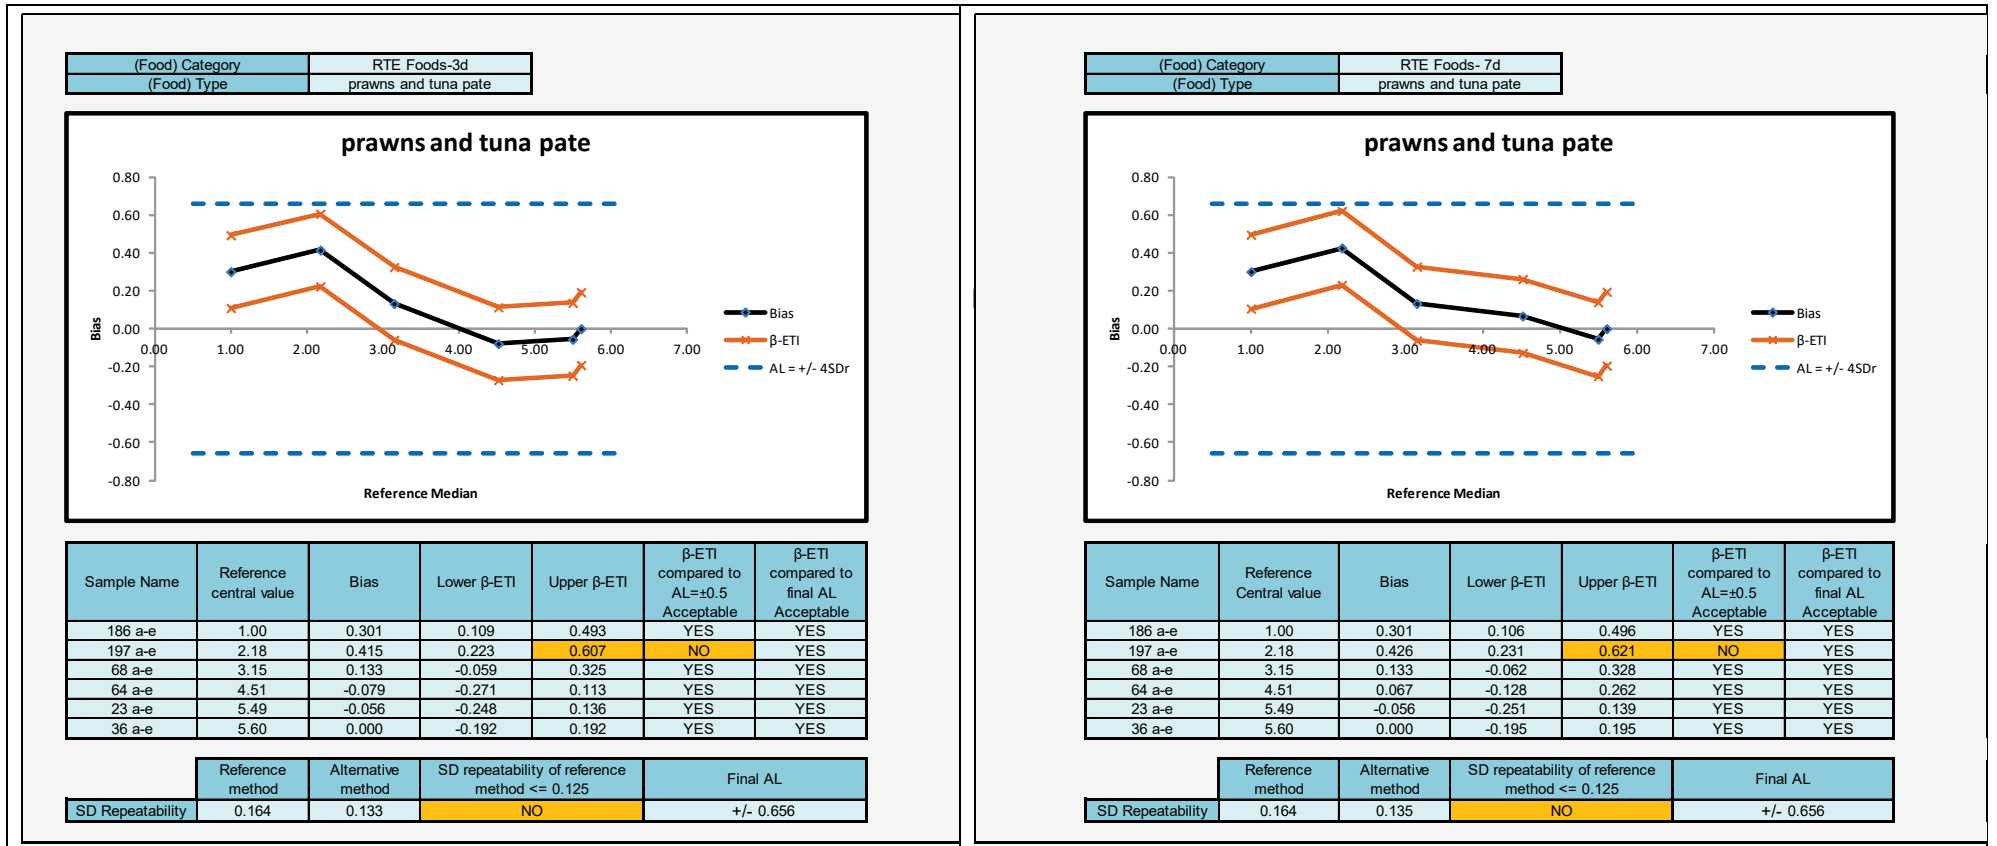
| (Food) Category | RTE Foods-3d |
|---|---|
| (Food) Type | prawns and tuna pate |

prawns and tuna pate

0.80
0.60
0.40
0.20
0.00
-0.20
-0.40
-0.60
-0.80

Bias

0.00 1.00 2.00 3.00 4.00 5.00 6.00 7.00

Reference Median

Bias
β-ETI
AL = +/- 4SDr

| Sample Name | Reference central value | Bias | Lower β-ETI | Upper β-ETI | β-ETI compared to AL=±0.5 Acceptable | β-ETI compared to final AL Acceptable |
|---|---|---|---|---|---|---|
| 186 a-e | 1.00 | 0.301 | 0.109 | 0.493 | YES | YES |
| 197 a-e | 2.18 | 0.415 | 0.223 | 0.607 | NO | YES |
| 68 a-e | 3.15 | 0.133 | -0.059 | 0.325 | YES | YES |
| 64 a-e | 4.51 | -0.079 | -0.271 | 0.113 | YES | YES |
| 23 a-e | 5.49 | -0.056 | -0.248 | 0.136 | YES | YES |
| 36 a-e | 5.60 | 0.000 | -0.192 | 0.192 | YES | YES |

| | Reference method | Alternative method | SD repeatability of reference method <= 0.125 | Final AL |
|---|---|---|---|---|
| SD Repeatability | 0.164 | 0.133 | NO | +/- 0.656 |

| (Food) Category | RTE Foods- 7d |
|---|---|
| (Food) Type | prawns and tuna pate |

prawns and tuna pate

0.80
0.60
0.40
0.20
0.00
-0.20
-0.40
-0.60
-0.80

Bias

0.00 1.00 2.00 3.00 4.00 5.00 6.00 7.00

Reference Median

Bias
β-ETI
AL = +/- 4SDr

| Sample Name | Reference Central value | Bias | Lower β-ETI | Upper β-ETI | β-ETI compared to AL=±0.5 Acceptable | β-ETI compared to final AL Acceptable |
|---|---|---|---|---|---|---|
| 186 a-e | 1.00 | 0.301 | 0.106 | 0.496 | YES | YES |
| 197 a-e | 2.18 | 0.426 | 0.231 | 0.621 | NO | YES |
| 68 a-e | 3.15 | 0.133 | -0.062 | 0.328 | YES | YES |
| 64 a-e | 4.51 | 0.067 | -0.128 | 0.262 | YES | YES |
| 23 a-e | 5.49 | -0.056 | -0.251 | 0.139 | YES | YES |
| 36 a-e | 5.60 | 0.000 | -0.195 | 0.195 | YES | YES |

| | Reference method | Alternative method | SD repeatability of reference method <= 0.125 | Final AL |
|---|---|---|---|---|
| SD Repeatability | 0.164 | 0.135 | NO | +/- 0.656 |